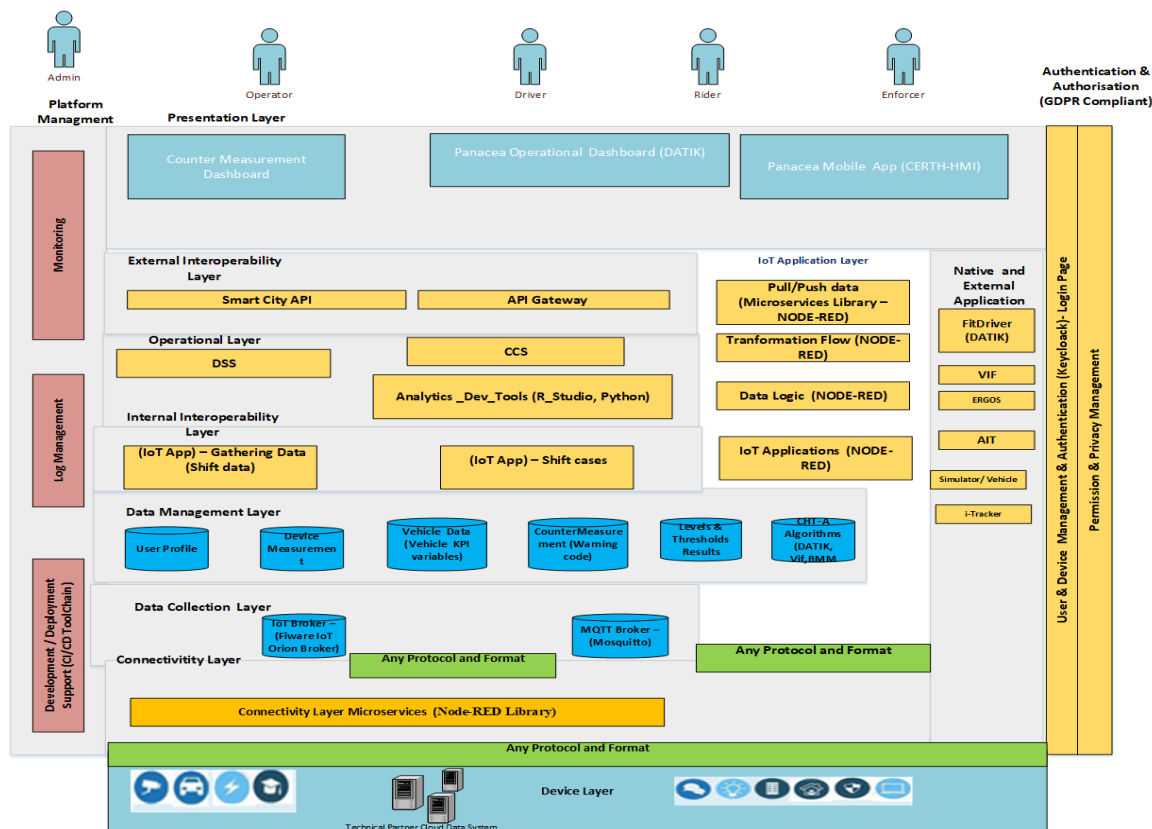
Admin

Operator

Driver

Rider

Enforcer

Platform Managment

Presentation Layer

Authentication & Authorisation (GDPR Compliant)

Monitoring

Counter Measurement Dashboard

Panacea Operational Dashboard (DATIK)

Panacea Mobile App (CERTH-HMI)

External Interoperability Layer

Smart City API

API Gateway

IoT Application Layer

Pull/Push data (Microservices Library – NODE-RED)

Native and External Application

FitDriver (DATIK)

User & Device Management & Authentication (Keycloack)- Login Page

Permission & Privacy Management

Operational Layer

DSS

CCS

Tranformation Flow (NODE-RED)

VIF

ERGOS

Analytics _Dev_Tools (R_Studio, Python)

Data Logic (NODE-RED)

Log Management

Internal Interoperability Layer

AIT

(IoT App) – Gathering Data (Shift data)

(IoT App) – Shift cases

IoT Applications (NODE-RED)

Simulator/ Vehicle

Data Management Layer

i-Tracker

User Profile

Device Measurement

Vehicle Data (Vehicle KPI variables)

CounterMeasurement (Warning code)

Levels & Thresholds Results

CHT-A Algorithms (DATIK, Vif,BMM

Development / Deployment Support (CI/CD ToolChain)

Data Collection Layer

IoT Broker – (Fiware IoT Orion Broker)

MQTT Broker – (Mosquitto)

Any Protocol and Format

Any Protocol and Format

Connectivitity Layer

Connectivity Layer Microservices (Node-RED Library)

Any Protocol and Format

Device Layer

Technical Partner Cloud Data System